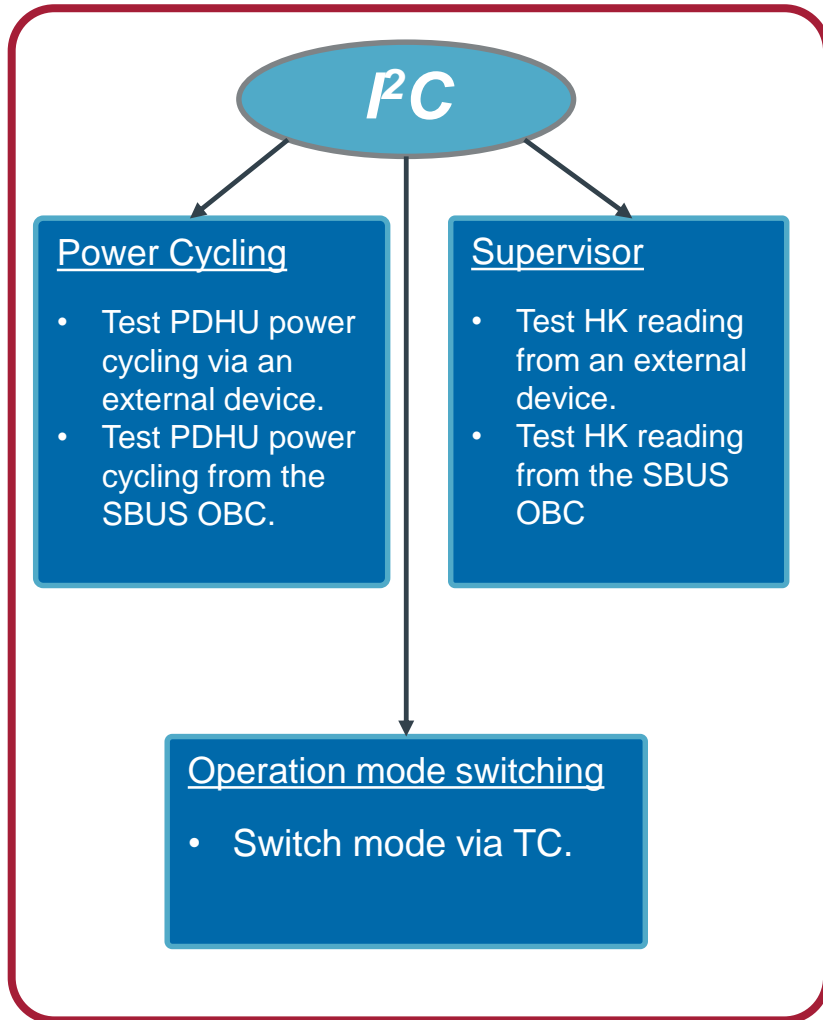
$I^2C$

Power Cycling

- Test PDHU power cycling via an external device.
- Test PDHU power cycling from the SBUS OBC.

Supervisor

- Test HK reading from an external device.
- Test HK reading from the SBUS OBC

Operation mode switching

- Switch mode via TC.